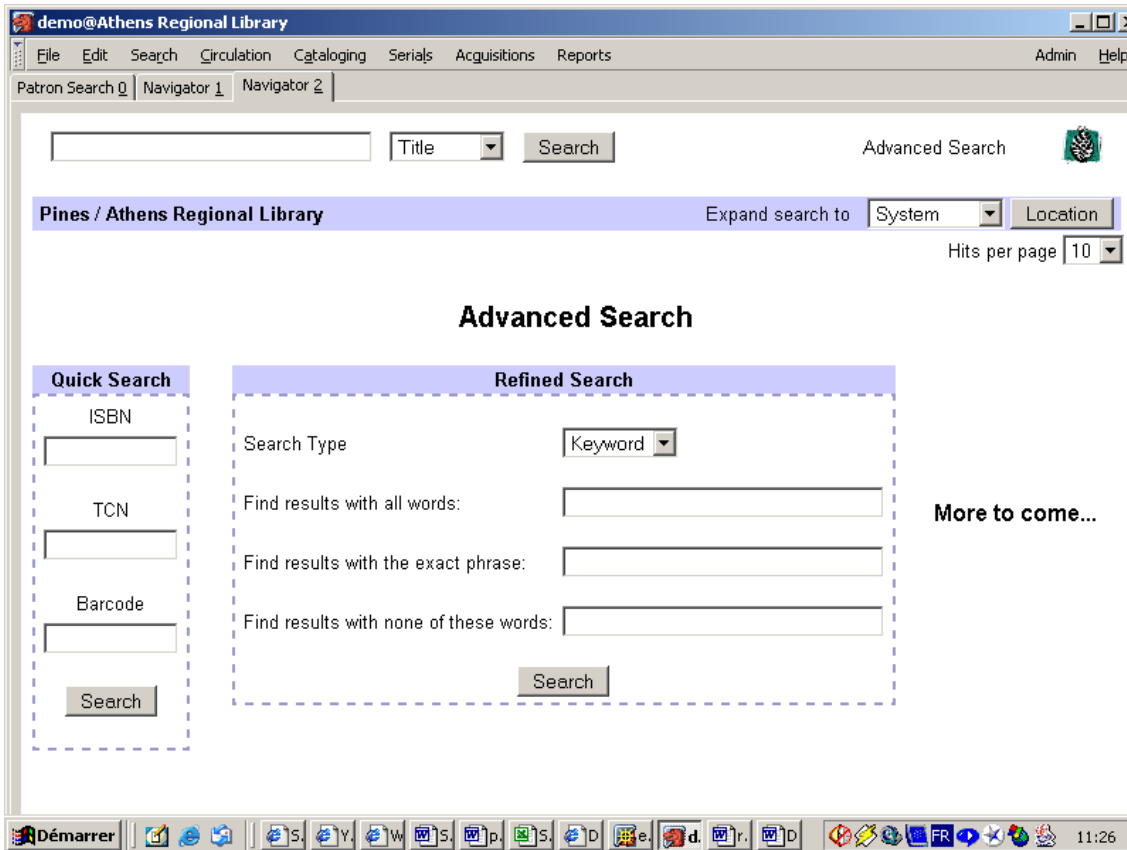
demo@Athens Regional Library

File Edit Search Circulation Cataloging Serials Acquisitions Reports Admin Help

Patron Search 0 | Navigator 1 | Navigator 2

Title Search Advanced Search

Pines / Athens Regional Library Expand search to System Location

Hits per page 10

Advanced Search

Quick Search

ISBN

TCN

Barcode

Search

Refined Search

Search Type Keyword

Find results with all words:

Find results with the exact phrase:

Find results with none of these words:

Search

More to come...

Démarrer S. Y. W. S. p. S. D. e. d. r. D. FR 11:26